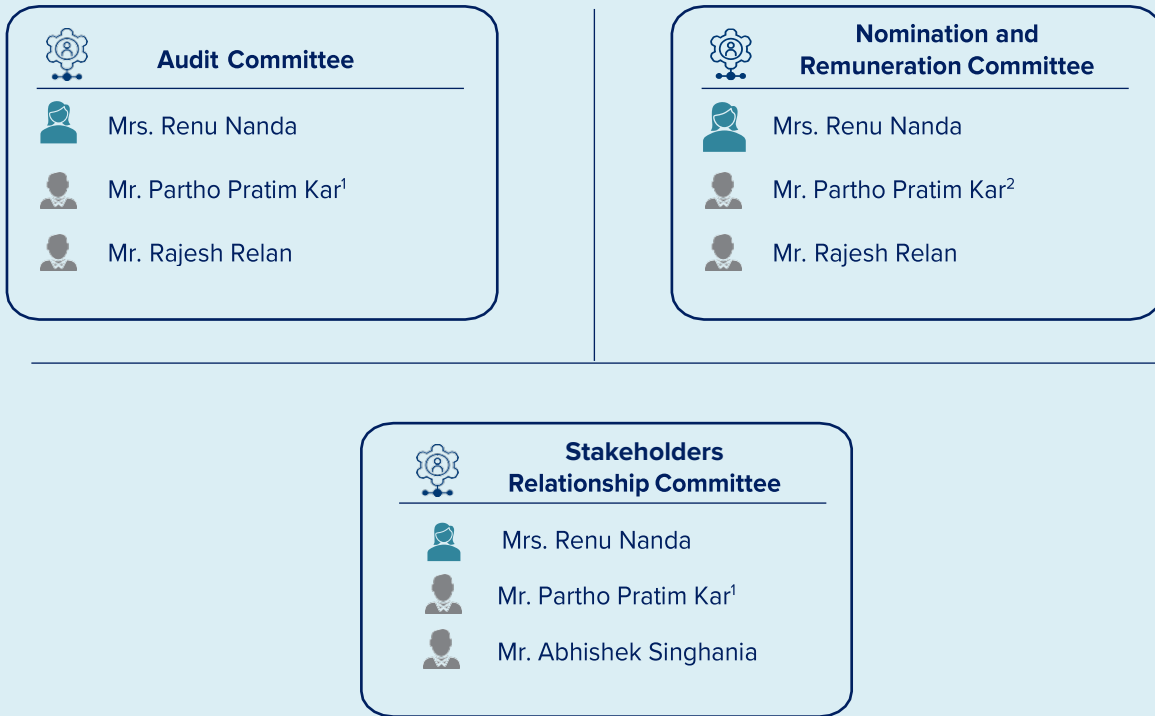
Audit Committee

Mrs. Renu Nanda

Mr. Partho Pratim Kar$^1$

Mr. Rajesh Relan

Nomination and Remuneration Committee

Mrs. Renu Nanda

Mr. Partho Pratim Kar$^2$

Mr. Rajesh Relan

Stakeholders Relationship Committee

Mrs. Renu Nanda

Mr. Partho Pratim Kar$^1$

Mr. Abhishek Singhania